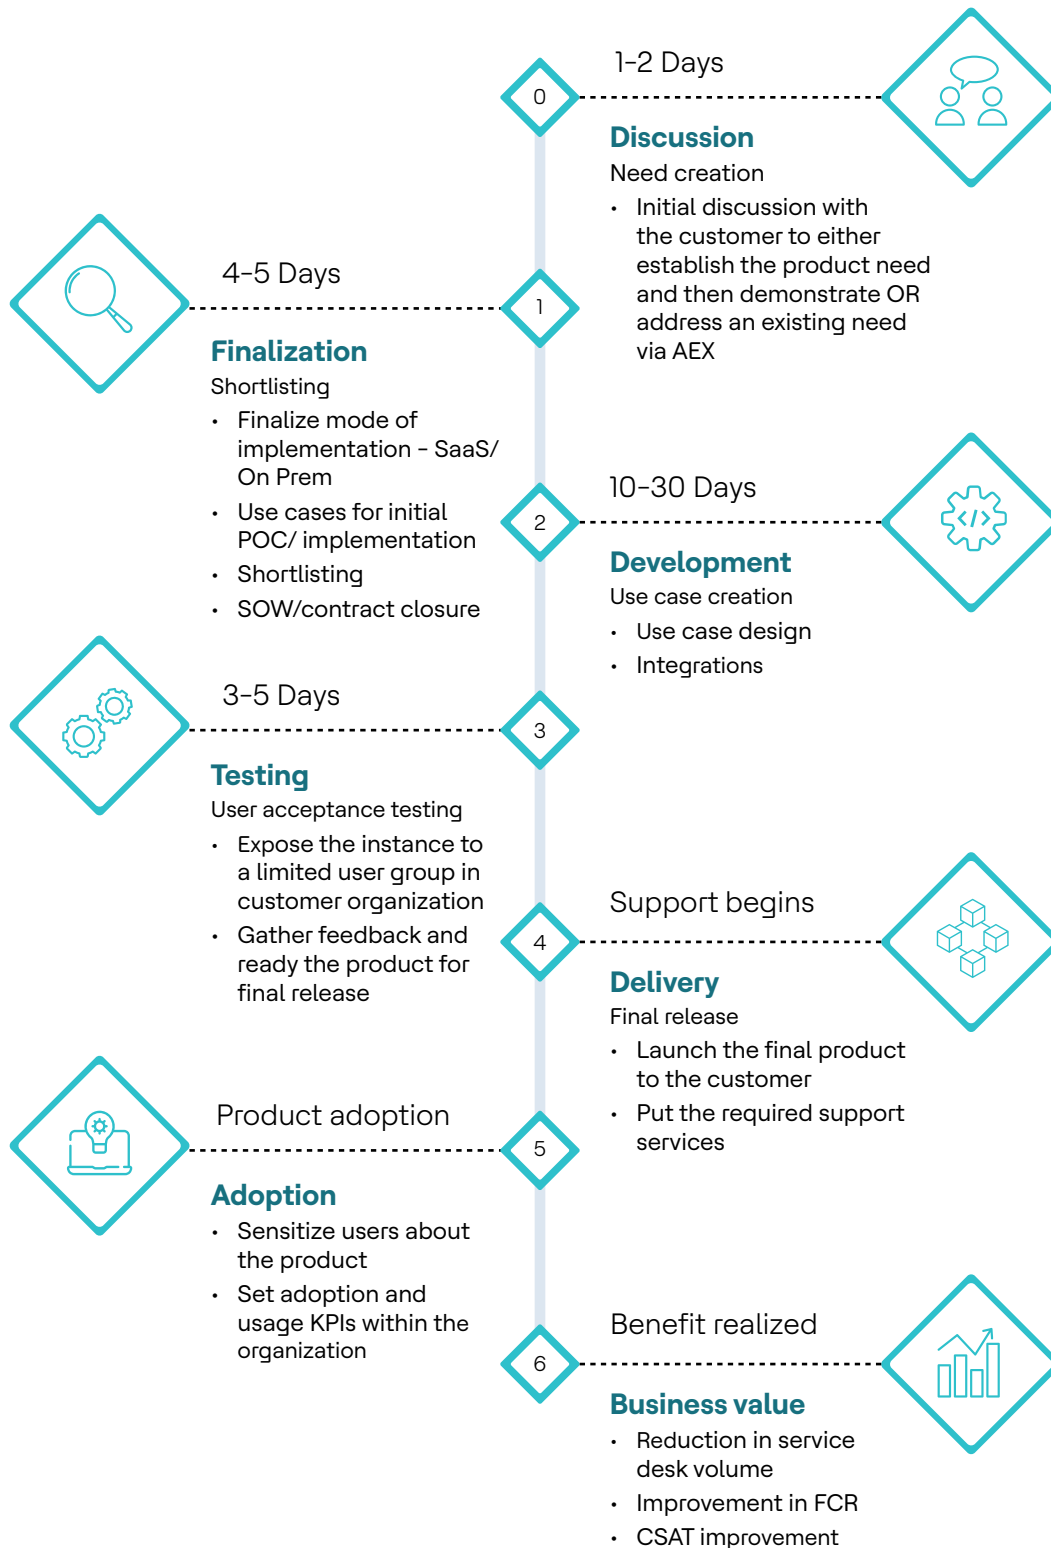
0

1-2 Days

Discussion

Need creation

- Initial discussion with the customer to either establish the product need and then demonstrate OR address an existing need via AEX

1

4-5 Days

Finalization

Shortlisting

- Finalize mode of implementation - SaaS/ On Prem
- Use cases for initial POC/ implementation
- Shortlisting
- SOW/contract closure

2

10-30 Days

Development

Use case creation

- Use case design
- Integrations

3

3-5 Days

Testing

User acceptance testing

- Expose the instance to a limited user group in customer organization
- Gather feedback and ready the product for final release

4

Support begins

Delivery

Final release

- Launch the final product to the customer
- Put the required support services

5

Product adoption

Adoption

- Sensitize users about the product
- Set adoption and usage KPIs within the organization

6

Benefit realized

Business value

- Reduction in service desk volume
- Improvement in FCR
- CSAT improvement